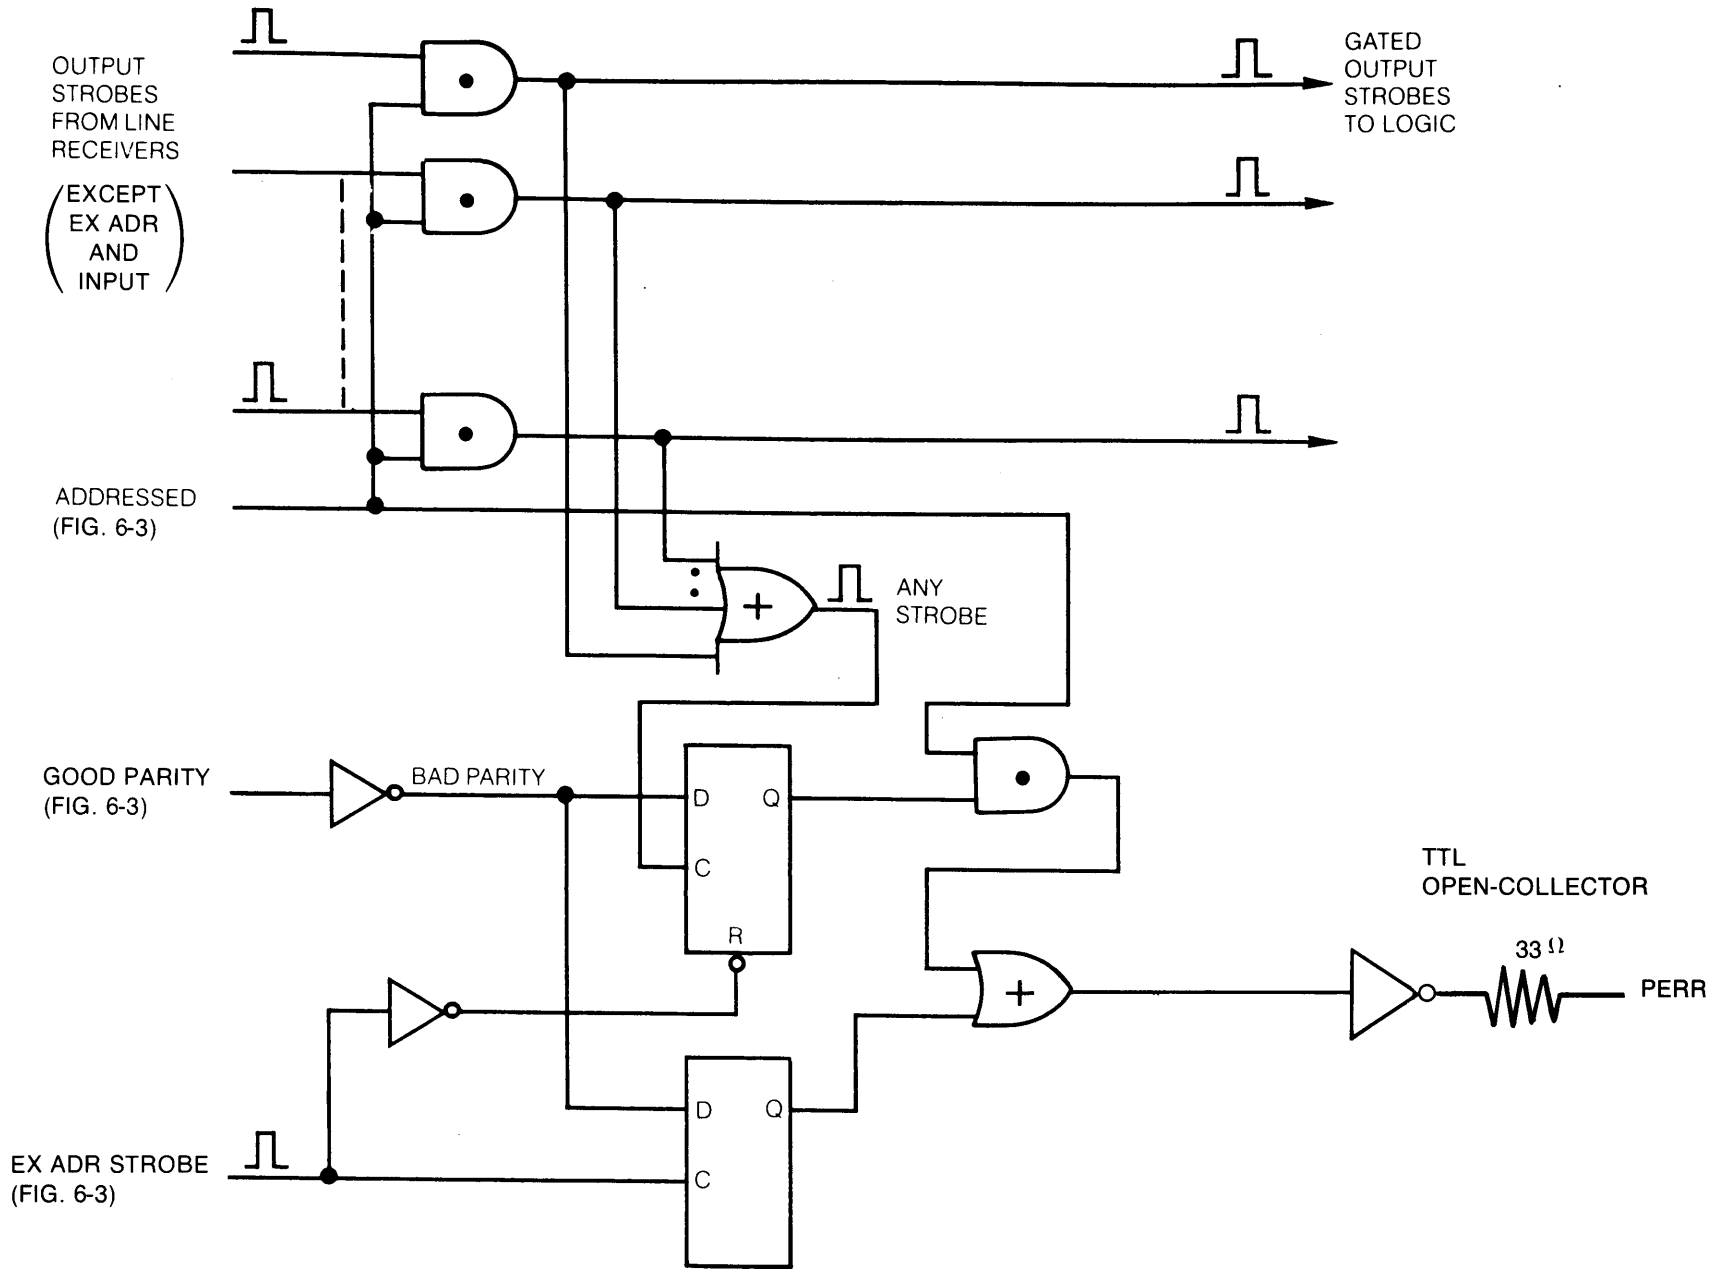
OUTPUT STROBES FROM LINE RECEIVERS
(EXCEPT EX ADR AND INPUT)

GATED OUTPUT STROBES TO LOGIC

ADDRESSED (FIG. 6-3)

ANY STROBE

GOOD PARITY (FIG. 6-3)

BAD PARITY

D
Q
C
R

TTL OPEN-COLLECTOR

33 Ω

PERR

D
Q
C

EX ADR STROBE (FIG. 6-3)